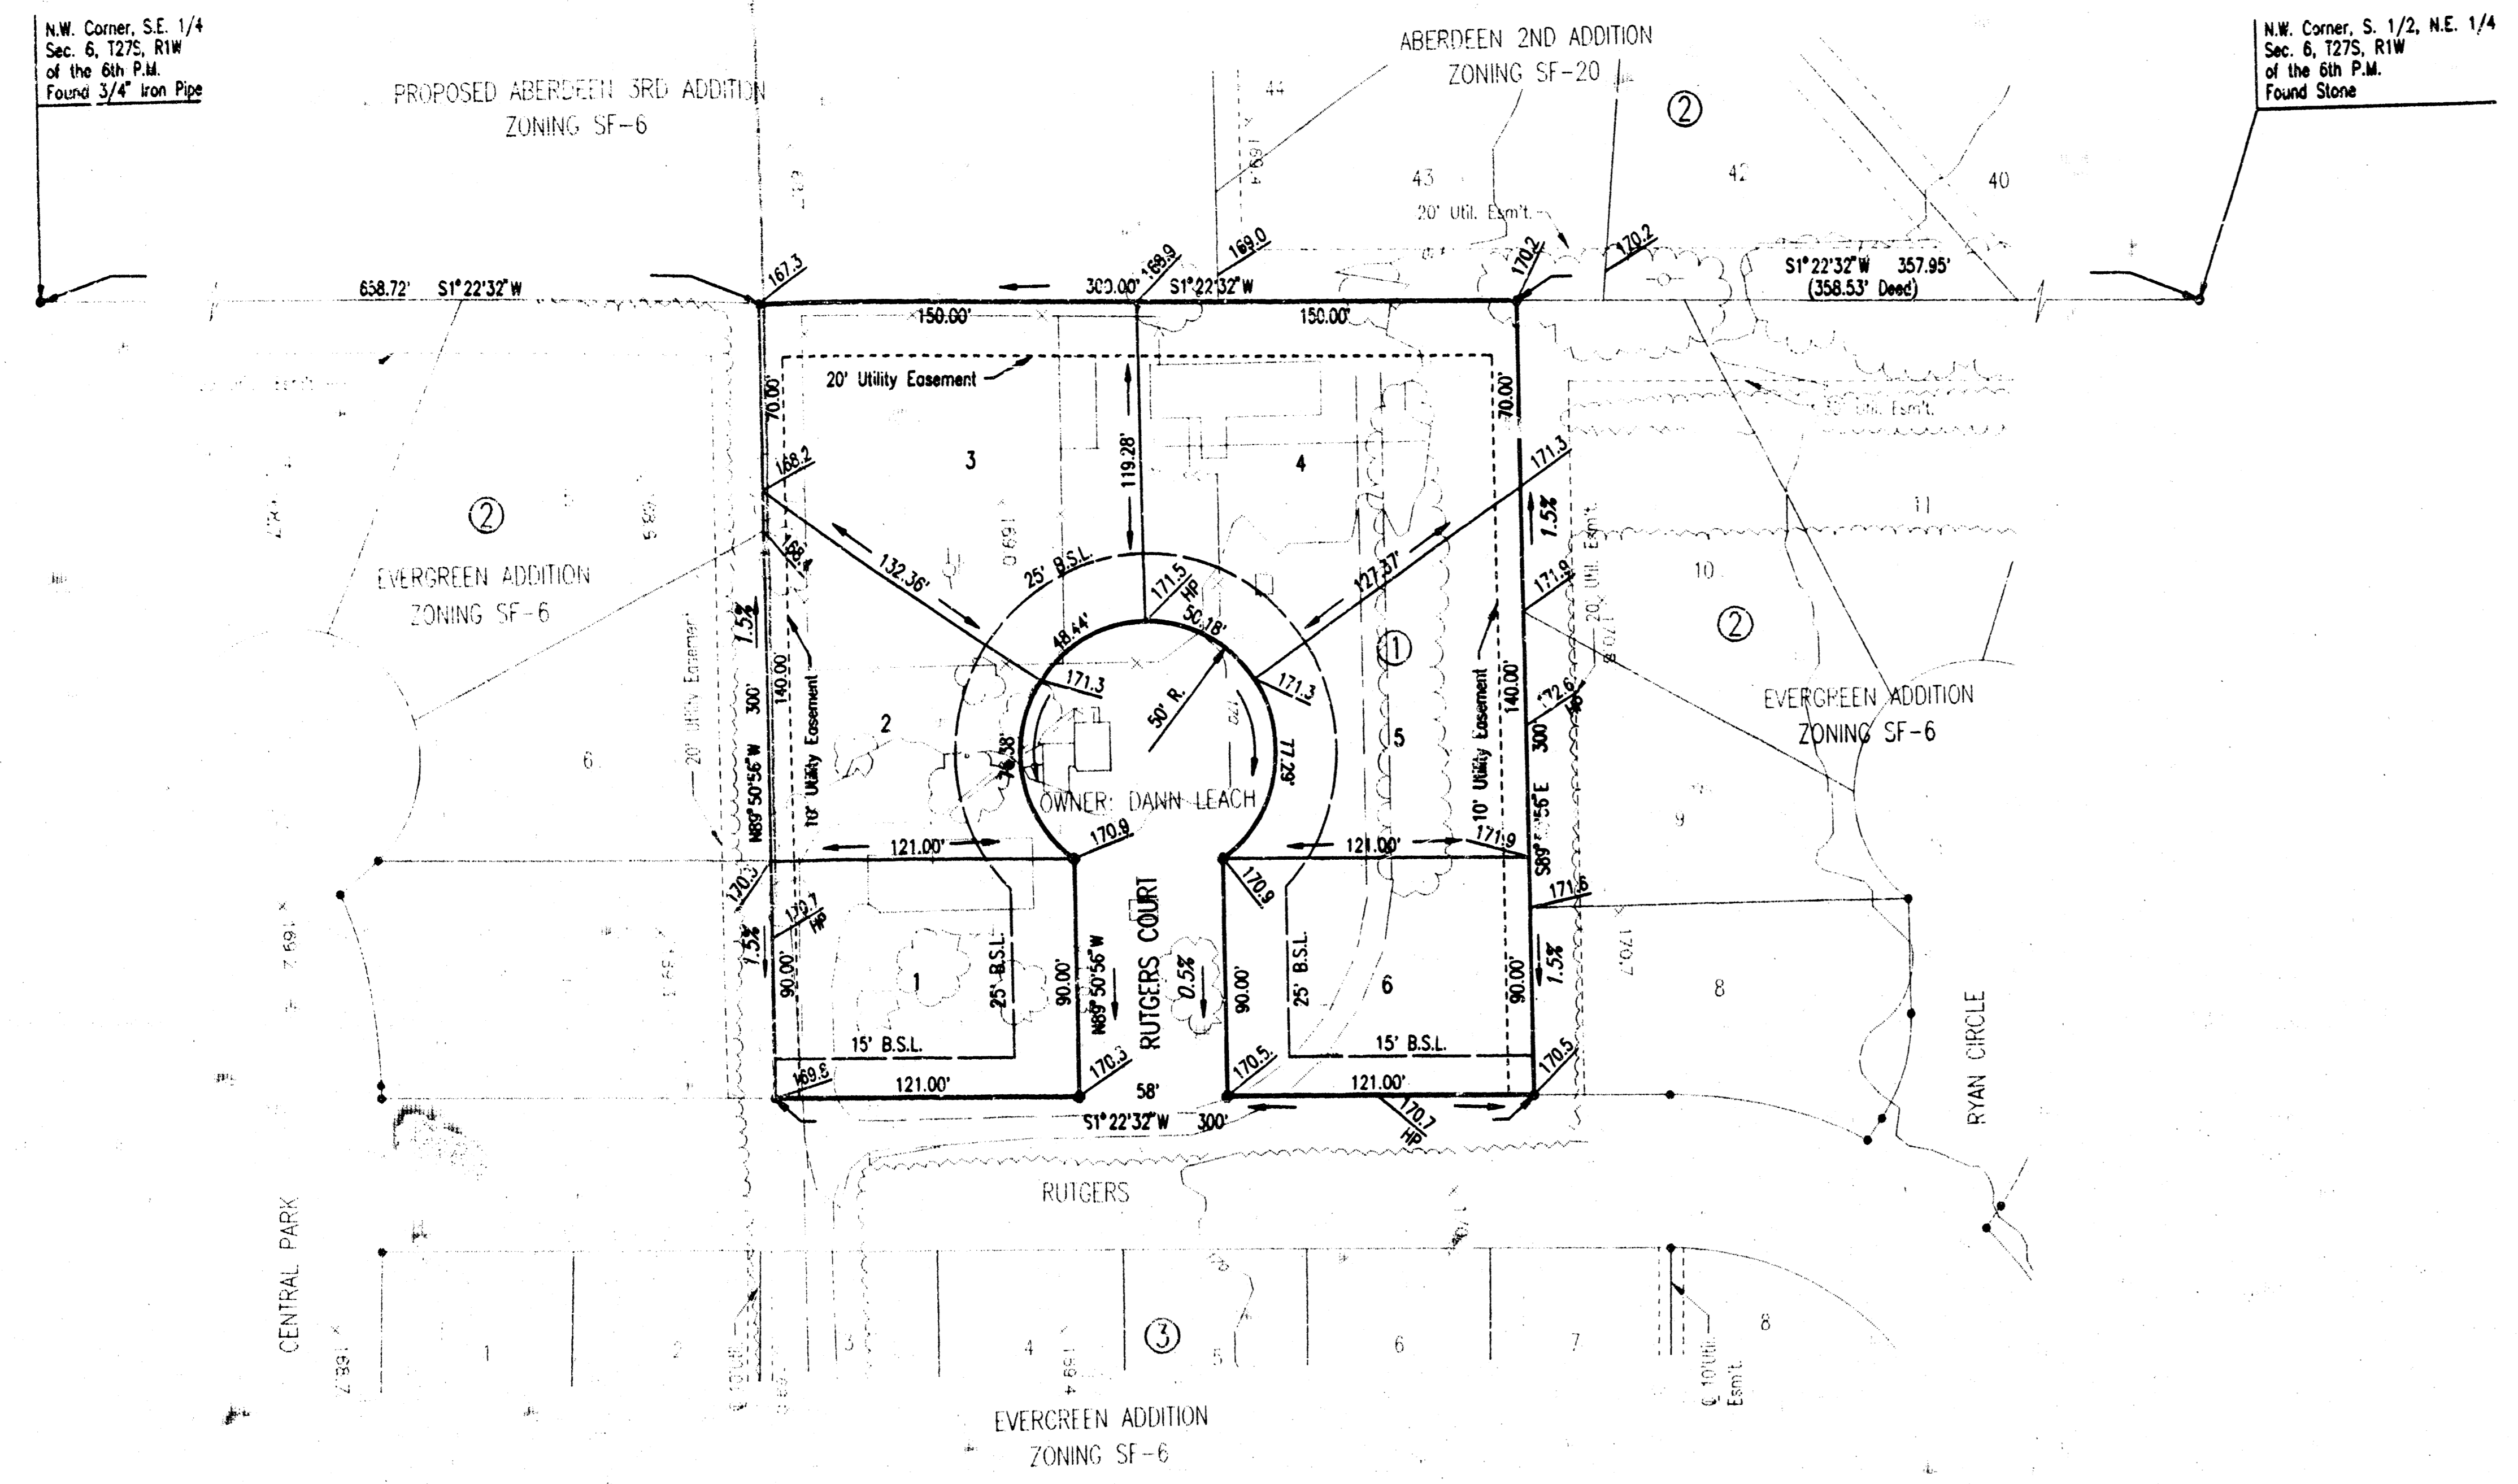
N.W. Corner, S.E. 1/4
Sec. 6, T27S, R1W
of the 6th P.M.
Found 3/4" Iron Pipe

PROPOSED ABERDEEN 3RD ADDITION
ZONING SF-6

ABERDEEN 2ND ADDITION
ZONING SF-20

N.W. Corner, S. 1/2, N.E. 1/4
Sec. 6, T27S, R1W
of the 6th P.M.
Found Stone

44
43
42
40
②
20' Util. Esm't.
167.3
169.9
169.0
170.2
170.2
658.72' S1°22'32"W
300.00' S1°22'32"W
S1°22'32"W 357.95'
(358.53' Deed)
150.00'
150.00'
20' Utility Easement
70.00'
70.00'
20' Util. Esm't.
119.28'
3
4
168.2
171.3
11
168.4
②
EVERGREEN ADDITION
ZONING SF-6
132.36'
25' B.S.L.
171.5 HP
127.37'
1.5%
171.9
10
50.18'
48.44'
①
20' Util. Esm't.
②
171.3
171.3
50' R.
2
172.6
EVERGREEN ADDITION
ZONING SF-6
6
20' Utility Easement
1.5%
300'
140.00'
N89°50'56"W
10' Utility Easement
76.38'
77.29'
5
10' Utility Easement
140.00'
300
S89°50'56"E
OWNER: DANN LEACH
9
121.00'
170.9
121.00'
171.9
171.8
170.3
170.9
170.7 HP
1.5%
90.00'
1
25' B.S.L.
90.00'
N89°50'56"W
RUTGERS COURT
0.5%
90.00'
25' B.S.L.
6
90.00'
1.5%
170.7
8
15' B.S.L.
15' B.S.L.
RYAN CIRCLE
169.6
121.00'
170.3
58'
170.5
121.00'
170.5
S1°22'32"W 300'
170.7 HP
RUTGERS
CENTRAL PARK
1
2
3
4
③
5
6
7
8
10' Util. Esm't.
EVERGREEN ADDITION
ZONING SF-6